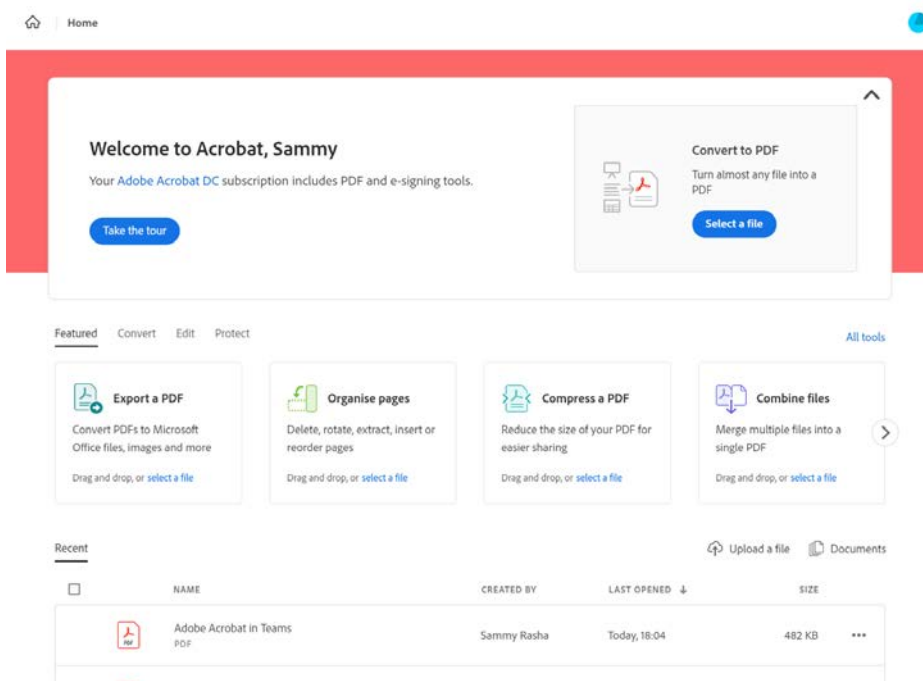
Home

Welcome to Acrobat, Sammy

Your Adobe Acrobat DC subscription includes PDF and e-signing tools.

Take the tour

Convert to PDF

Turn almost any file into a PDF

Select a file

Featured Convert Edit Protect

All tools

Export a PDF

Convert PDFs to Microsoft Office files, images and more

Drag and drop, or select a file

Organise pages

Delete, rotate, extract, insert or reorder pages

Drag and drop, or select a file

Compress a PDF

Reduce the size of your PDF for easier sharing

Drag and drop, or select a file

Combine files

Merge multiple files into a single PDF

Drag and drop, or select a file

Recent

Upload a file Documents

| | NAME | CREATED BY | LAST OPENED | SIZE |
|---|---|---|---|---|
| PDF | Adobe Acrobat in Teams PDF | Sammy Rasha | Today, 18:04 | 482 KB |